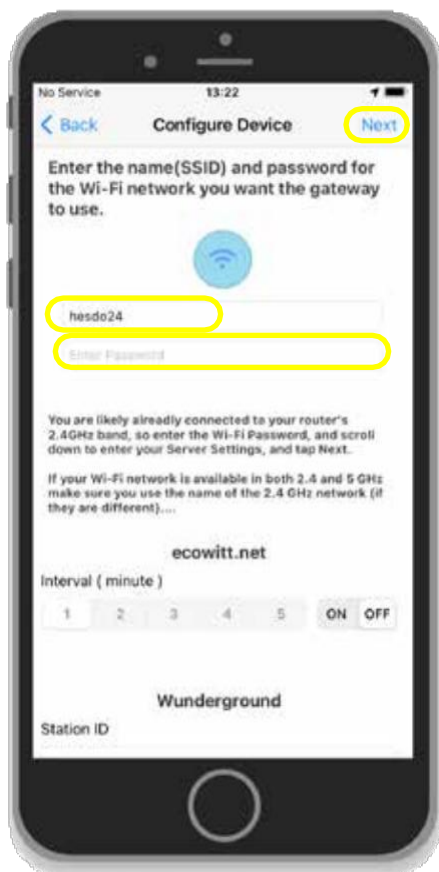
No Service 13:22

Back Configure Device Next

Enter the name(SSID) and password for the Wi-Fi network you want the gateway to use.

hesdo24

Enter Password

You are likely already connected to your router's 2.4GHz band, so enter the Wi-Fi Password, and scroll down to enter your Server Settings, and tap Next.

If your Wi-Fi network is available in both 2.4 and 5 GHz make sure you use the name of the 2.4 GHz network (if they are different)....

ecowitt.net

Interval ( minute )

1 2 3 4 5 ON OFF

Wunderground

Station ID